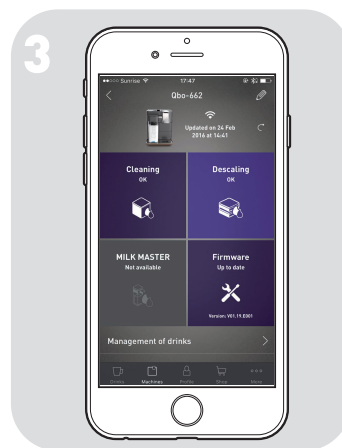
3

Sunrise 17:47

Qbo-662

Updated on 24 Feb 2016 at 14:41

Cleaning
OK

Descaling
OK

MILK MASTER
Not available

Firmware
Up to date

Version: V01.19.E001

Management of drinks

Drinks Machines Profile Shop More